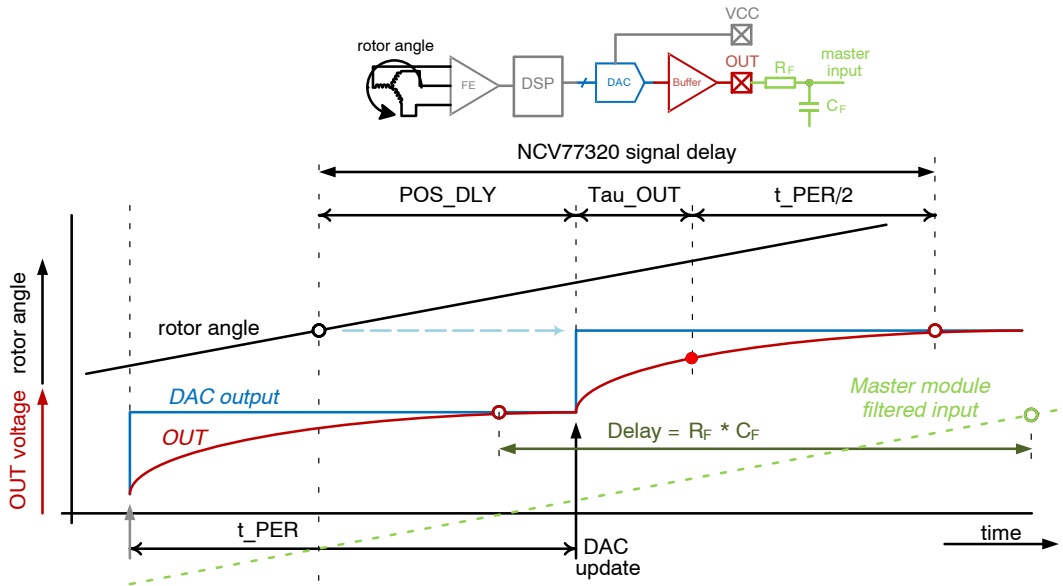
rotor angle
FE
DSP
DAC
VCC
Buffer
OUT
$R_F$
master input
$C_F$

NCV77320 signal delay
POS_DLY
Tau_OUT
t_PER/2

rotor angle
OUT voltage
rotor angle
DAC output
OUT
Master module filtered input
Delay = $R_F$ * $C_F$
t_PER
DAC update
time